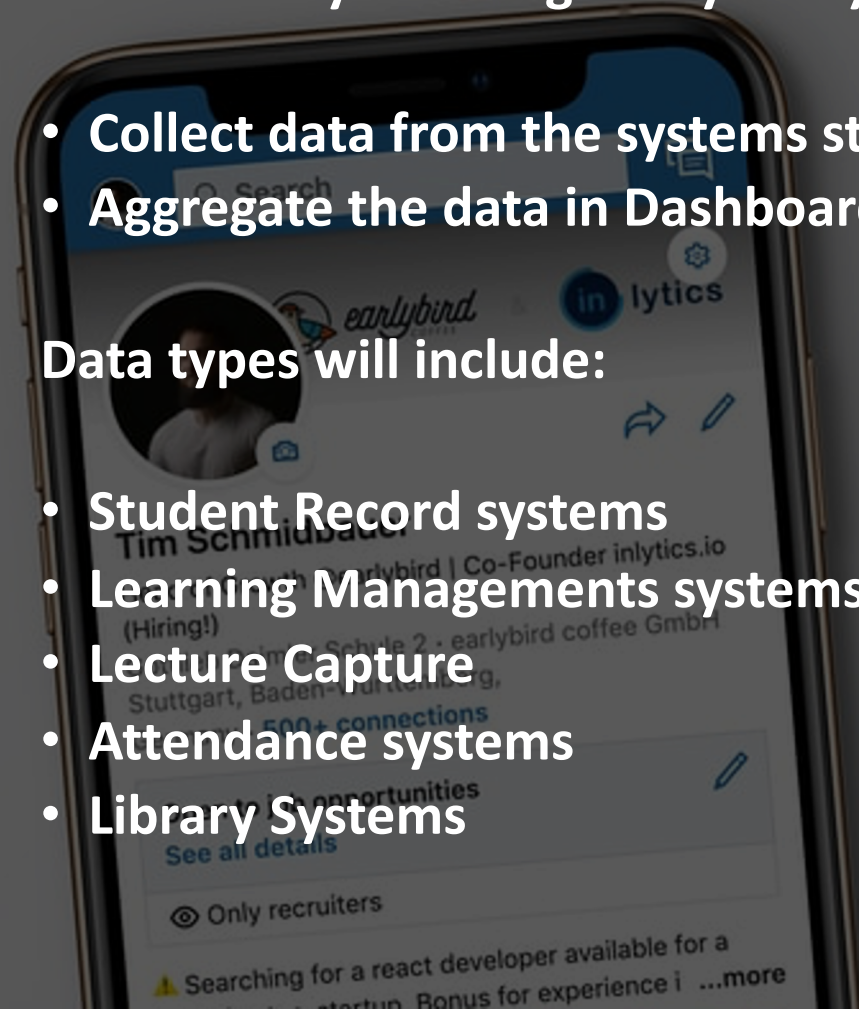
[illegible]

• Collect data from the systems st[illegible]
• Aggregate the data in Dashboar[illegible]

Data types will include:

• Student Record systems
• Learning Managements systems
• Lecture Capture
• Attendance systems
• Library Systems

Search

earlybird

in lytics

Tim Schmidbauer

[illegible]arlybird | Co-Founder inlytics.io (Hiring!)

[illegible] Schule 2 · earlybird coffee GmbH

Stuttgart, Baden-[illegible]g,

500+ connections

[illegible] opportunities

See all details

Only recruiters

Searching for a react developer available for a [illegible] startup. Bonus for experience i ...more